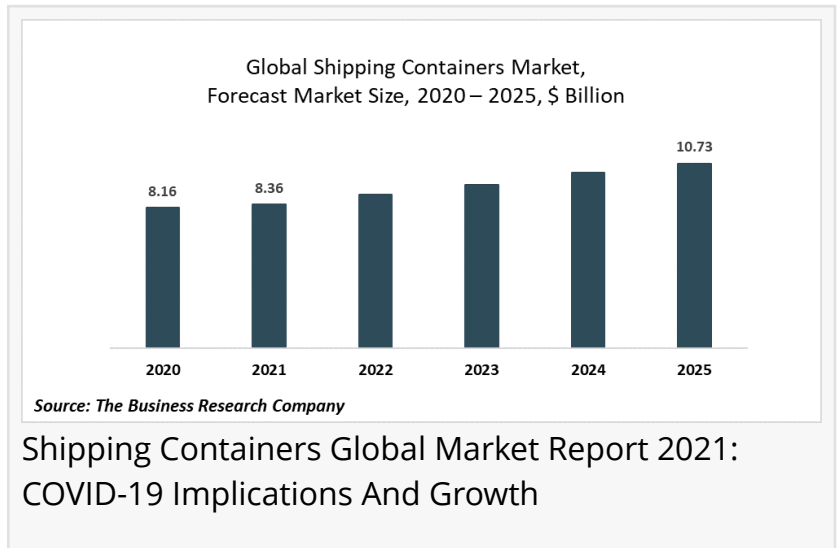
Global Shipping Containers Market,
Forecast Market Size, 2020 – 2025, $ Billion

8.16
8.36
10.73

2020
2021
2022
2023
2024
2025

Source: The Business Research Company

Shipping Containers Global Market Report 2021: COVID-19 Implications And Growth